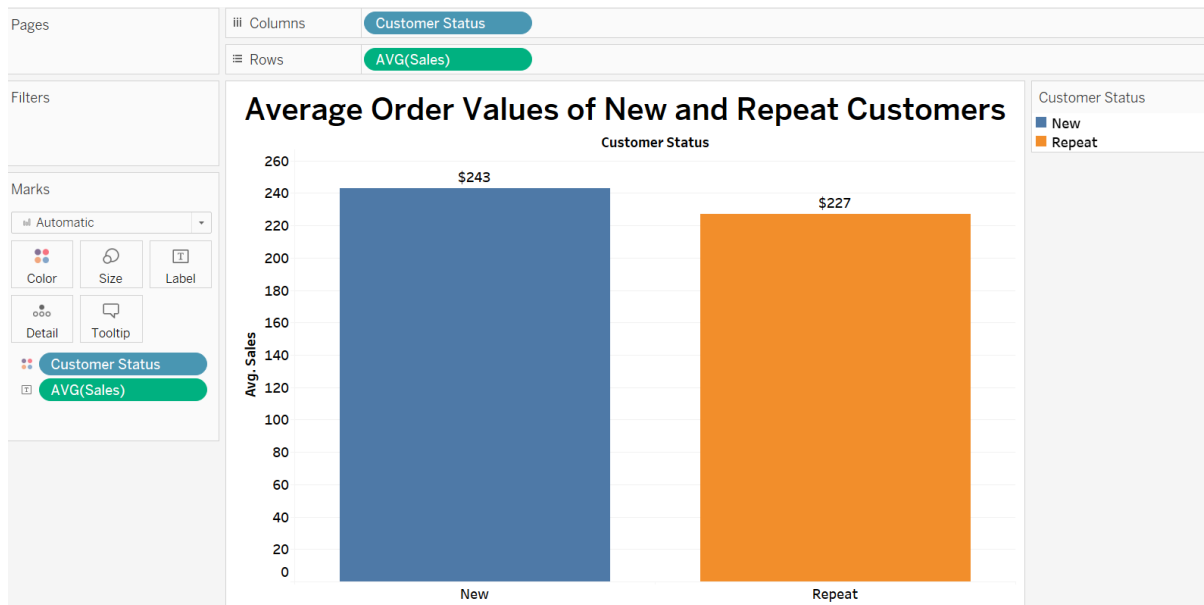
Pages

iii Columns Customer Status

≡ Rows AVG(Sales)

Filters

Marks

Automatic

Color Size Label

Detail Tooltip

Customer Status

AVG(Sales)

Average Order Values of New and Repeat Customers

Customer Status

Avg. Sales

260
240
220
200
180
160
140
120
100
80
60
40
20
0

$243

$227

New

Repeat

Customer Status

New

Repeat